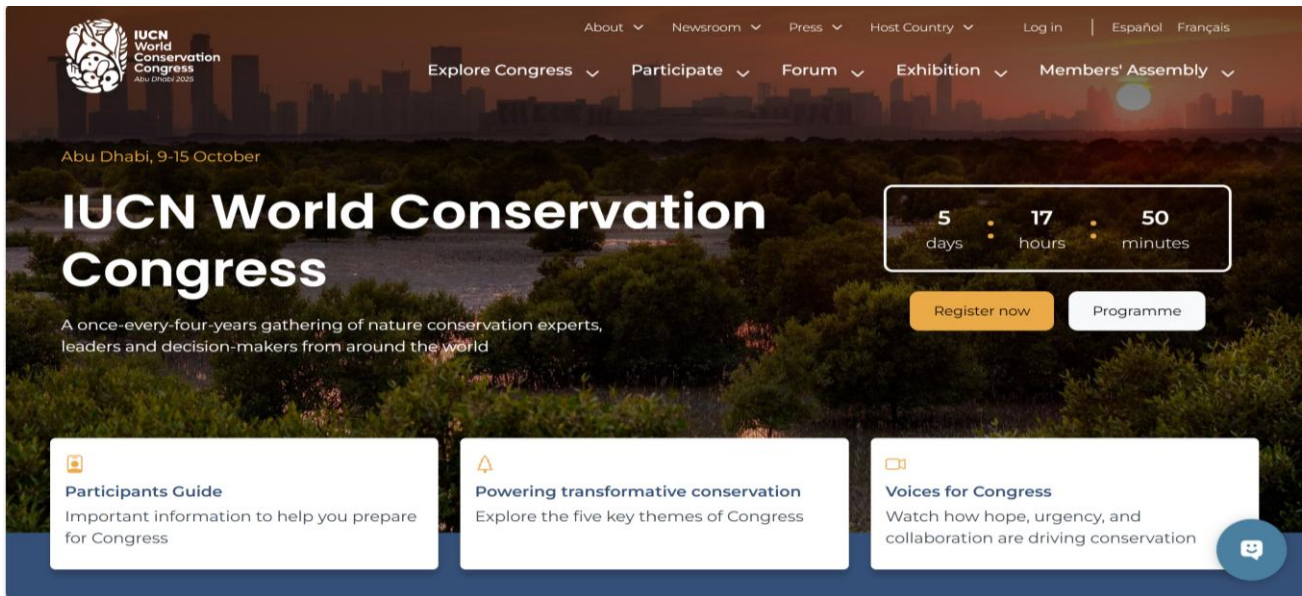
IUCN World Conservation Congress Abu Dhabi 2025

About Newsroom Press Host Country Log in Español Français

Explore Congress Participate Forum Exhibition Members' Assembly

Abu Dhabi, 9-15 October

IUCN World Conservation Congress

A once-every-four-years gathering of nature conservation experts, leaders and decision-makers from around the world

5 days : 17 hours : 50 minutes

Register now Programme

Participants Guide
Important information to help you prepare for Congress

Powering transformative conservation
Explore the five key themes of Congress

Voices for Congress
Watch how hope, urgency, and collaboration are driving conservation